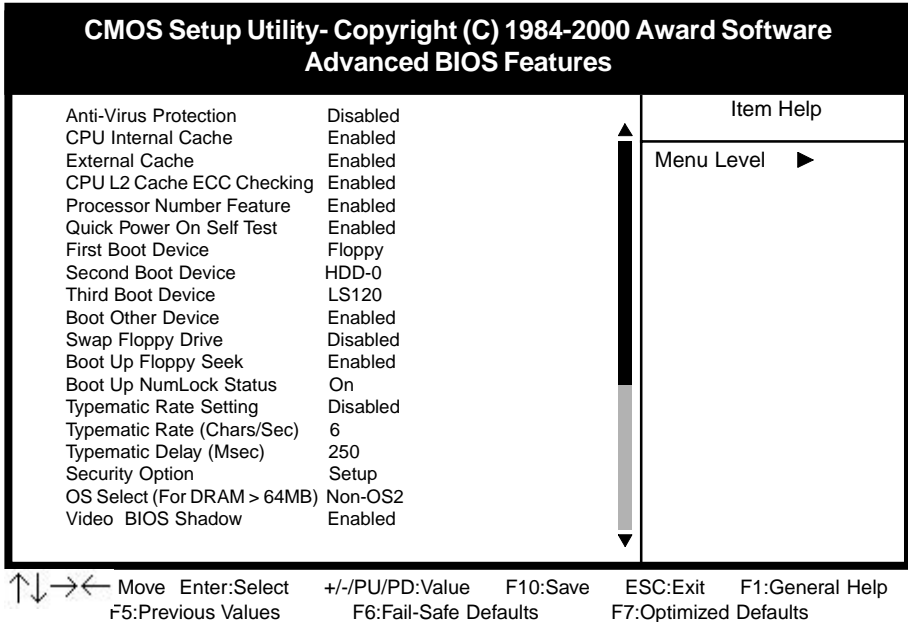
CMOS Setup Utility- Copyright (C) 1984-2000 Award Software
Advanced BIOS Features

| | | |
|---|---|---|
| Anti-Virus Protection | Disabled | Item Help |
| CPU Internal Cache | Enabled | |
| External Cache | Enabled | Menu Level ▶ |
| CPU L2 Cache ECC Checking | Enabled | |
| Processor Number Feature | Enabled | |
| Quick Power On Self Test | Enabled | |
| First Boot Device | Floppy | |
| Second Boot Device | HDD-0 | |
| Third Boot Device | LS120 | |
| Boot Other Device | Enabled | |
| Swap Floppy Drive | Disabled | |
| Boot Up Floppy Seek | Enabled | |
| Boot Up NumLock Status | On | |
| Typematic Rate Setting | Disabled | |
| Typematic Rate (Chars/Sec) | 6 | |
| Typematic Delay (Msec) | 250 | |
| Security Option | Setup | |
| OS Select (For DRAM > 64MB) | Non-OS2 | |
| Video BIOS Shadow | Enabled | |

↑↓→← Move Enter:Select +/-/PU/PD:Value F10:Save ESC:Exit F1:General Help
F5:Previous Values F6:Fail-Safe Defaults F7:Optimized Defaults